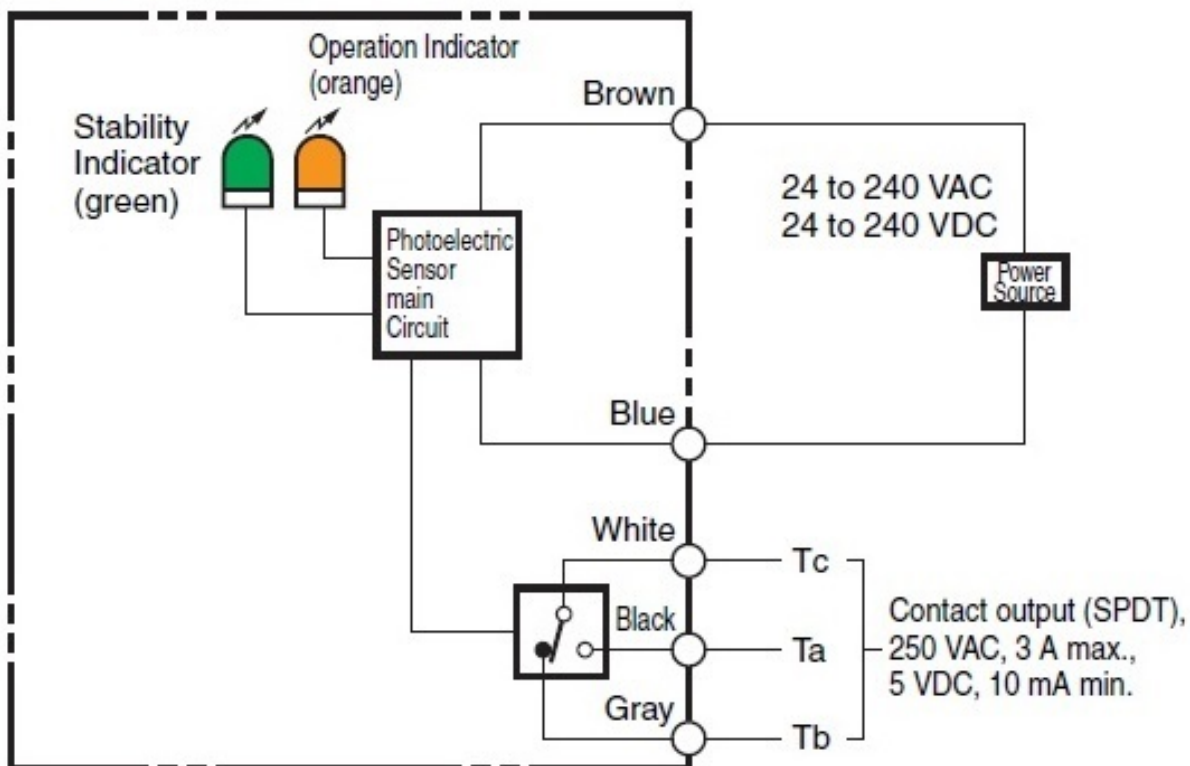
Operation Indicator (orange)

Stability Indicator (green)

Brown

24 to 240 VAC
24 to 240 VDC

Photoelectric Sensor main Circuit

Power Source

Blue

White

Tc

Black

Ta

Gray

Tb

Contact output (SPDT), 250 VAC, 3 A max., 5 VDC, 10 mA min.